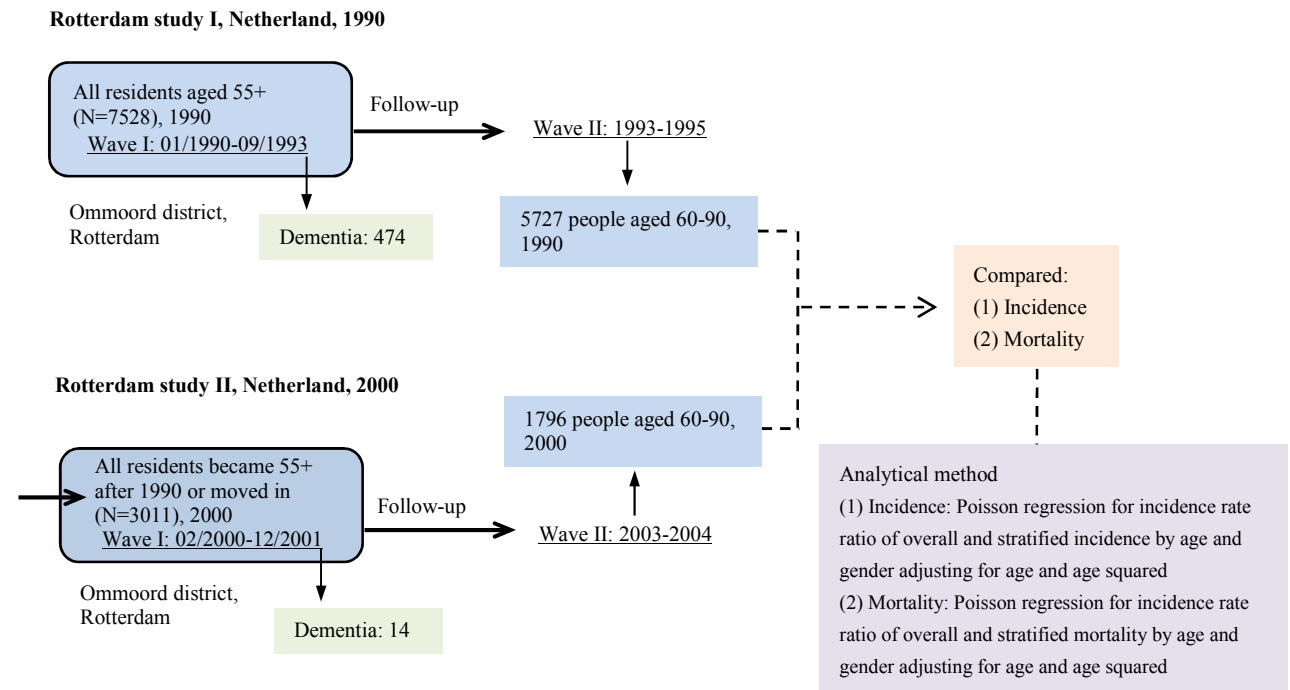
Rotterdam study I, Netherland, 1990

All residents aged 55+ (N=7528), 1990
Wave I: 01/1990-09/1993

Follow-up

Wave II: 1993-1995

Ommoord district, Rotterdam

Dementia: 474

5727 people aged 60-90, 1990

Compared:
(1) Incidence
(2) Mortality

Rotterdam study II, Netherland, 2000

1796 people aged 60-90, 2000

All residents became 55+ after 1990 or moved in (N=3011), 2000
Wave I: 02/2000-12/2001

Follow-up

Wave II: 2003-2004

Ommoord district, Rotterdam

Dementia: 14

Analytical method
(1) Incidence: Poisson regression for incidence rate ratio of overall and stratified incidence by age and gender adjusting for age and age squared
(2) Mortality: Poisson regression for incidence rate ratio of overall and stratified mortality by age and gender adjusting for age and age squared